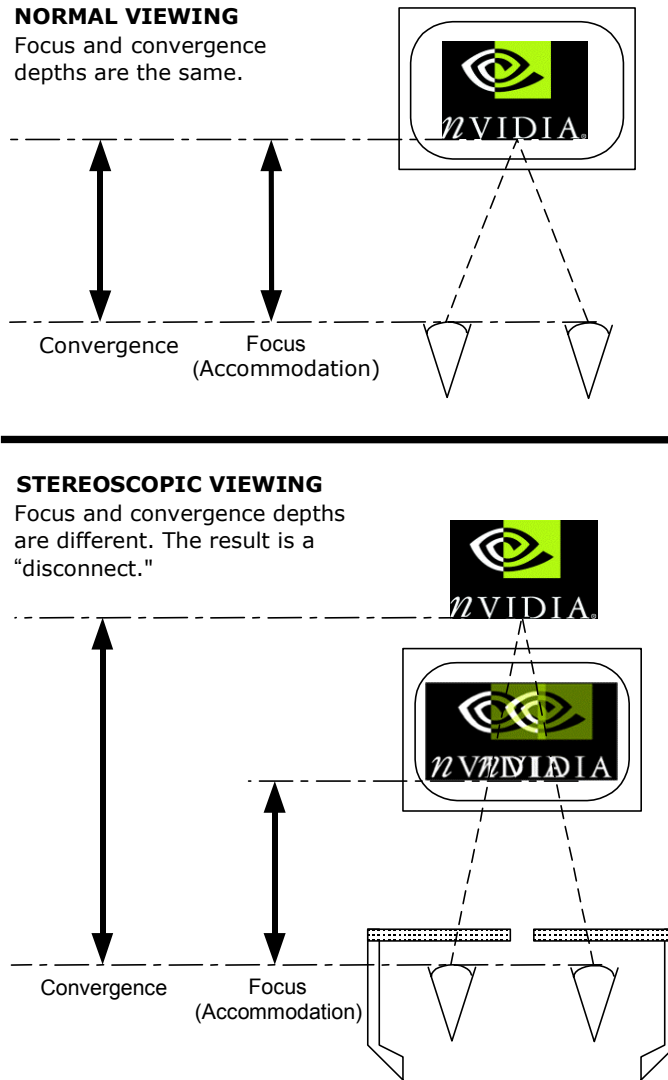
NORMAL VIEWING
Focus and convergence depths are the same.

NVIDIA

Convergence

Focus
(Accommodation)

STEREOSCOPIC VIEWING
Focus and convergence depths are different. The result is a “disconnect."

NVIDIA

NVIDIA

Convergence

Focus
(Accommodation)